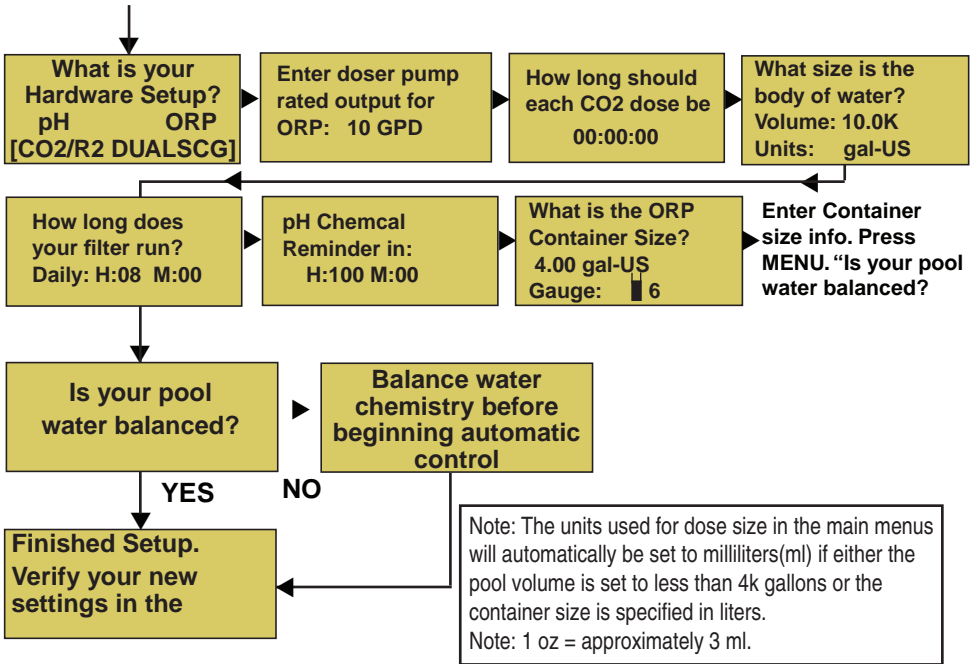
What is your Hardware Setup?
pH ORP
[CO2/R2 DUALSCG]

Enter doser pump rated output for ORP: 10 GPD

How long should each CO2 dose be
00:00:00

What size is the body of water?
Volume: 10.0K
Units: gal-US

How long does your filter run?
Daily: H:08 M:00

pH Chemcal Reminder in:
H:100 M:00

What is the ORP Container Size?
4.00 gal-US
Gauge: 6

Enter Container size info. Press MENU. "Is your pool water balanced?

Is your pool water balanced?

Balance water chemistry before beginning automatic control

YES

NO

Finished Setup.
Verify your new settings in the

Note: The units used for dose size in the main menus will automatically be set to milliliters(ml) if either the pool volume is set to less than 4k gallons or the container size is specified in liters.
Note: 1 oz = approximately 3 ml.